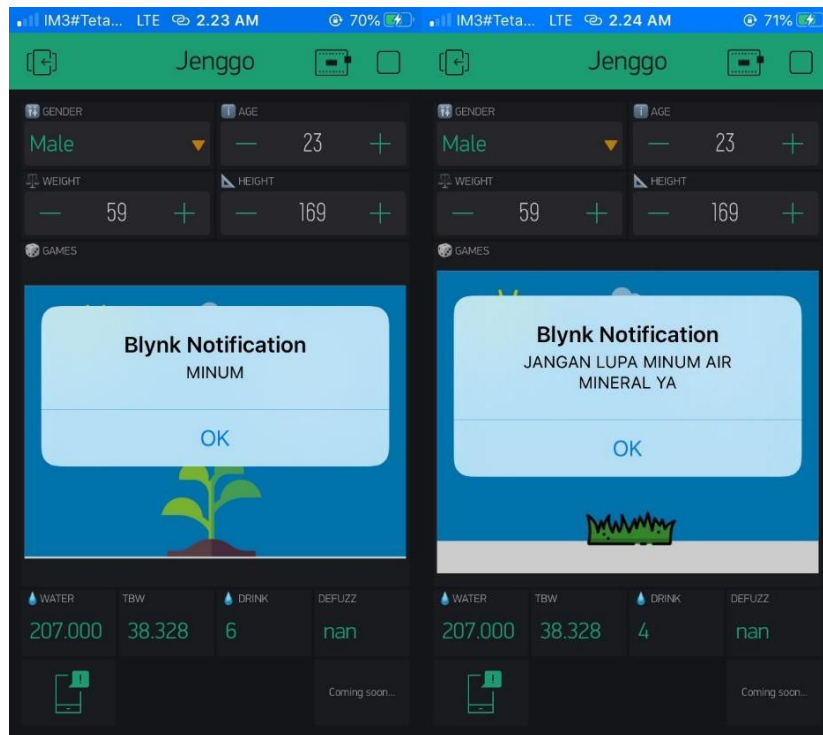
IM3#Teta... LTE 2.23 AM 70%

Jenggo

GENDER
Male

AGE
23

WEIGHT
59

HEIGHT
169

GAMES

Blynk Notification
MINUM

OK

WATER
207.000

TBW
38.328

DRINK
6

DEFUZZ
nan

Coming soon...

IM3#Teta... LTE 2.24 AM 71%

Jenggo

GENDER
Male

AGE
23

WEIGHT
59

HEIGHT
169

GAMES

Blynk Notification
JANGAN LUPA MINUM AIR MINERAL YA

OK

WATER
207.000

TBW
38.328

DRINK
4

DEFUZZ
nan

Coming soon...